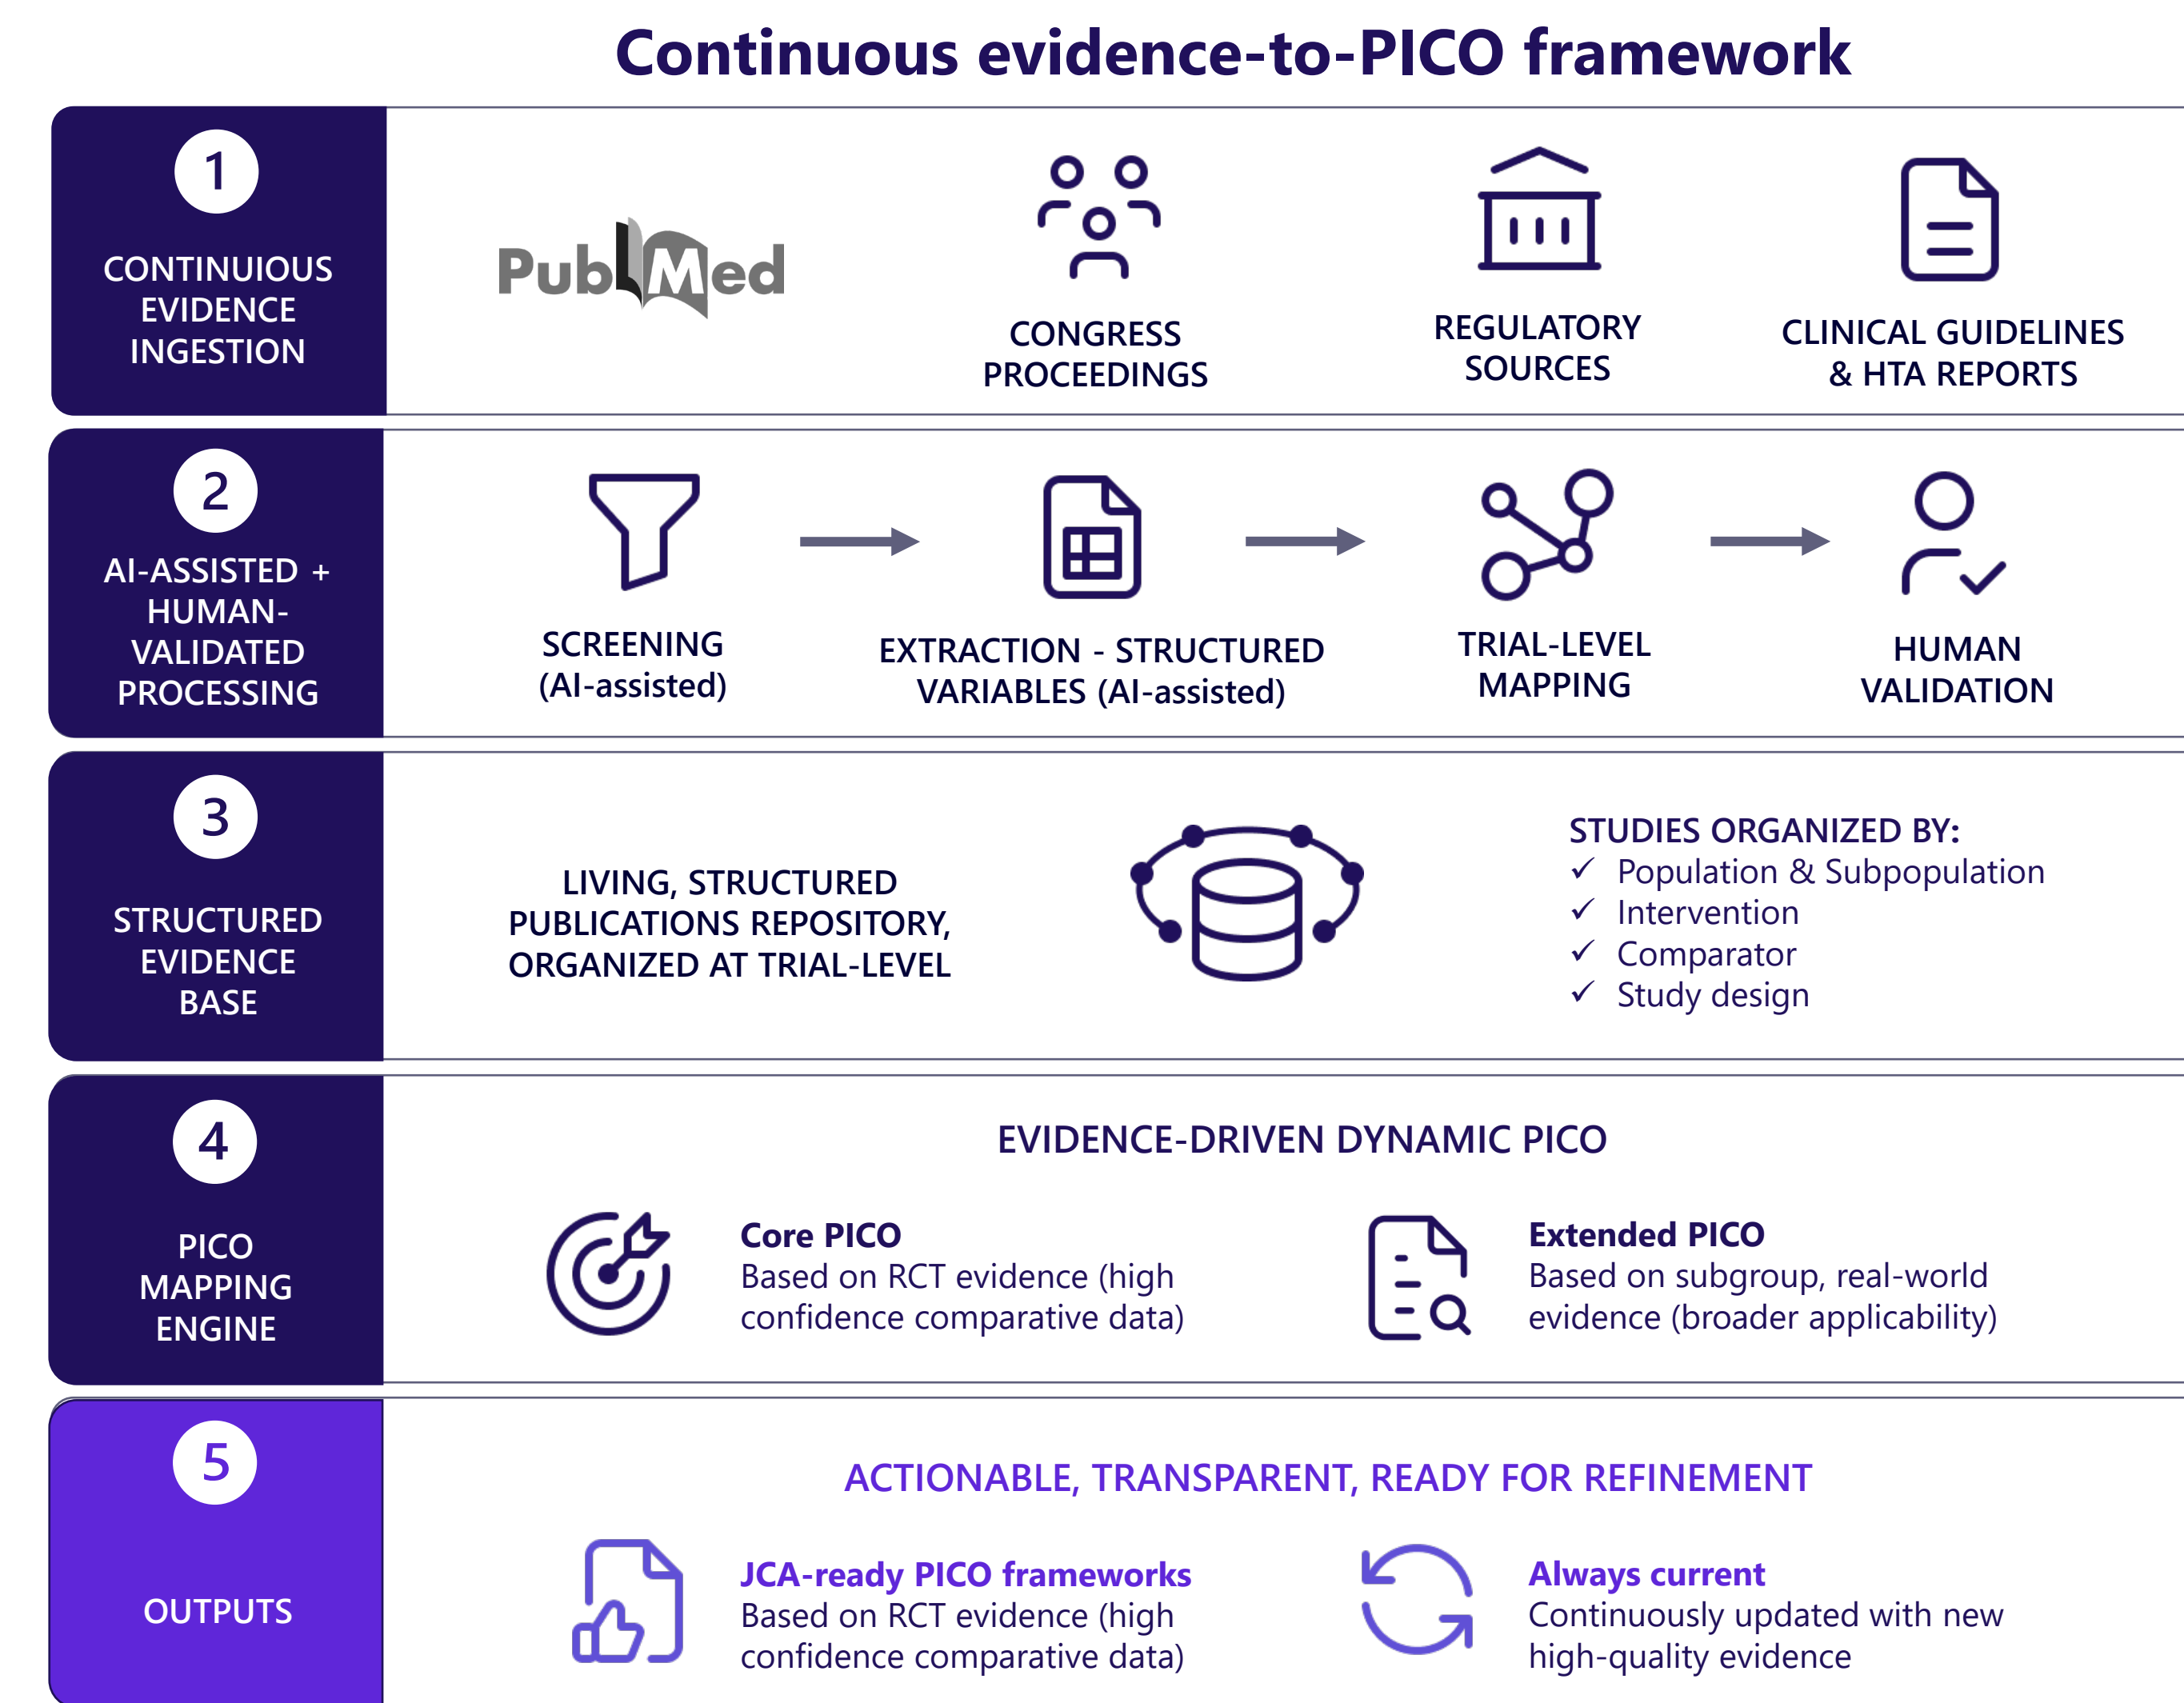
Continuous evidence-to-PICO framework

1
CONTINUIOUS EVIDENCE INGESTION

PubMed

CONGRESS PROCEEDINGS

REGULATORY SOURCES

CLINICAL GUIDELINES & HTA REPORTS

2
AI-ASSISTED + HUMAN-VALIDATED PROCESSING

SCREENING (AI-assisted)

EXTRACTION - STRUCTURED VARIABLES (AI-assisted)

TRIAL-LEVEL MAPPING

HUMAN VALIDATION

3
STRUCTURED EVIDENCE BASE

LIVING, STRUCTURED PUBLICATIONS REPOSITORY, ORGANIZED AT TRIAL-LEVEL

STUDIES ORGANIZED BY:
✓ Population & Subpopulation
✓ Intervention
✓ Comparator
✓ Study design

4
PICO MAPPING ENGINE

EVIDENCE-DRIVEN DYNAMIC PICO

Core PICO
Based on RCT evidence (high confidence comparative data)

Extended PICO
Based on subgroup, real-world evidence (broader applicability)

5
OUTPUTS

ACTIONABLE, TRANSPARENT, READY FOR REFINEMENT

JCA-ready PICO frameworks
Based on RCT evidence (high confidence comparative data)

Always current
Continuously updated with new high-quality evidence